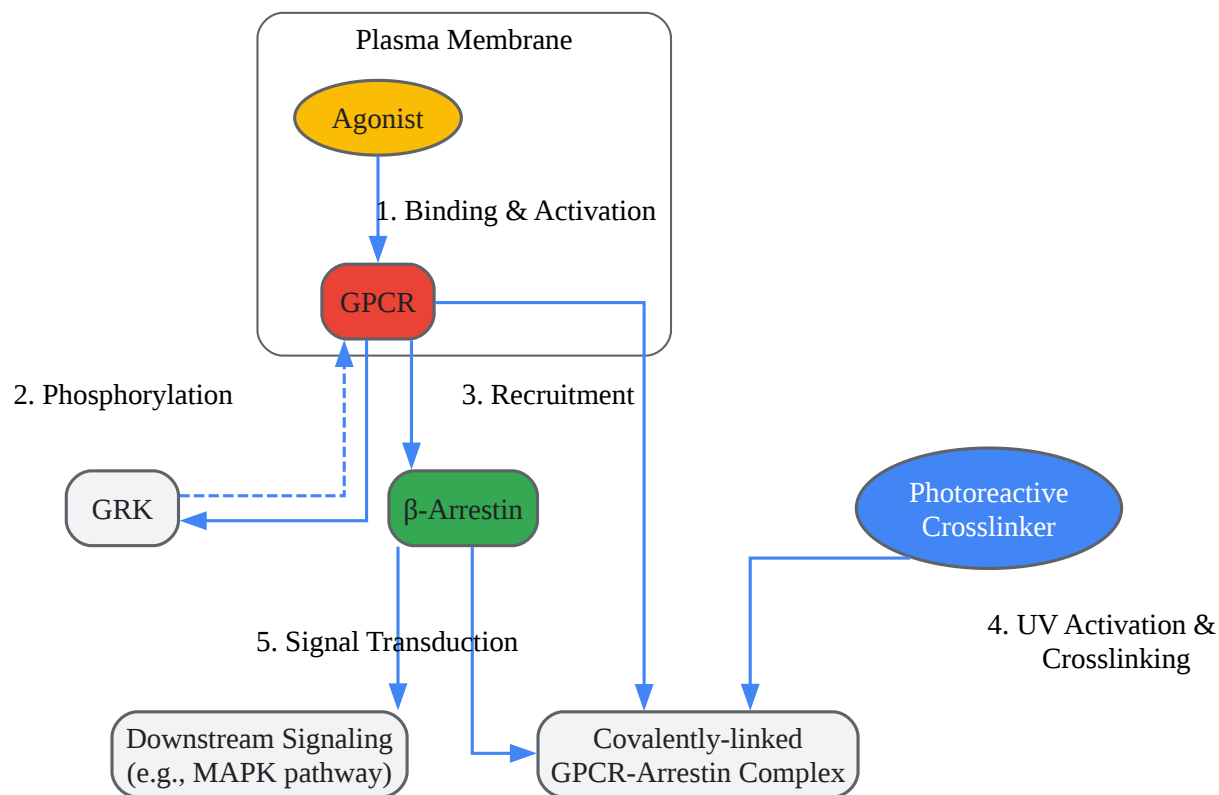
Plasma Membrane

Agonist

1. Binding & Activation

GPCR

2. Phosphorylation

3. Recruitment

GRK

β-Arrestin

Photoreactive Crosslinker

5. Signal Transduction

4. UV Activation & Crosslinking

Downstream Signaling (e.g., MAPK pathway)

Covalently-linked GPCR-Arrestin Complex